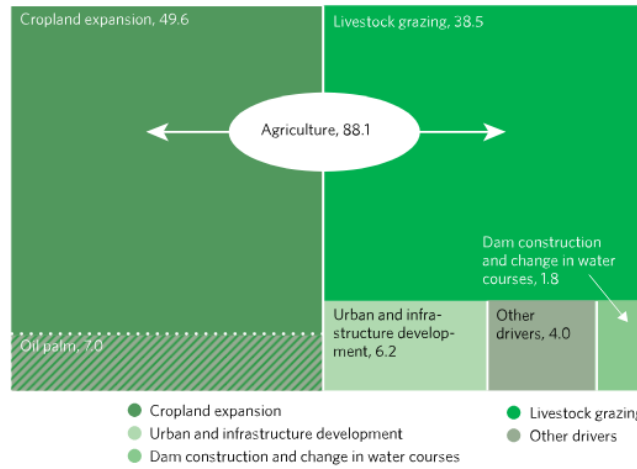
Cropland expansion, 49.6

Livestock grazing, 38.5

Agriculture, 88.1

Dam construction and change in water courses, 1.8

Oil palm, 7.0

Urban and infrastructure development, 6.2

Other drivers, 4.0

Cropland expansion

Urban and infrastructure development

Dam construction and change in water courses

Livestock grazing

Other drivers